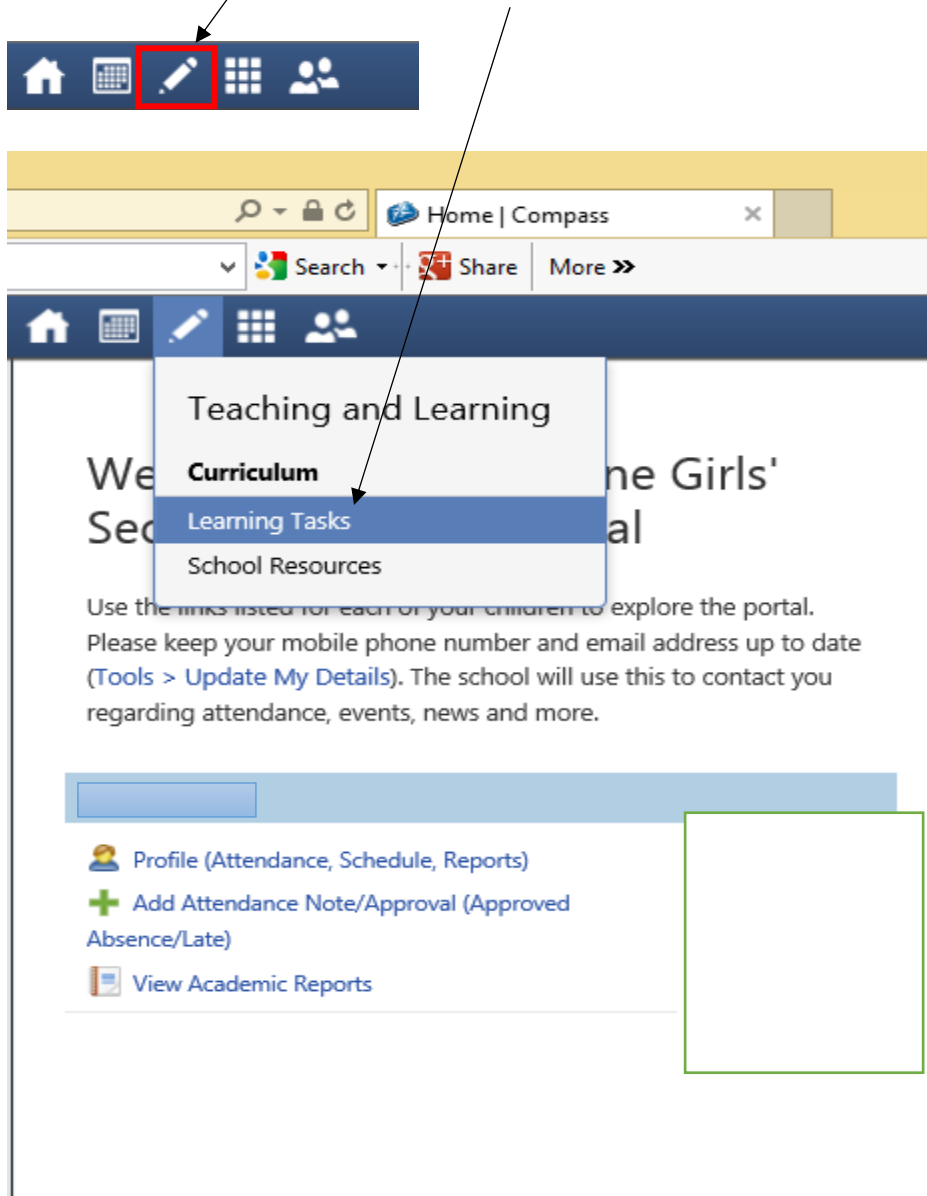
Home | Compass

Search Share More »

Teaching and Learning

Curriculum

Learning Tasks

School Resources

We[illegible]ne Girls'
Sec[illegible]al

Use the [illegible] to explore the portal. Please keep your mobile phone number and email address up to date (Tools > Update My Details). The school will use this to contact you regarding attendance, events, news and more.

Profile (Attendance, Schedule, Reports)

Add Attendance Note/Approval (Approved Absence/Late)

View Academic Reports